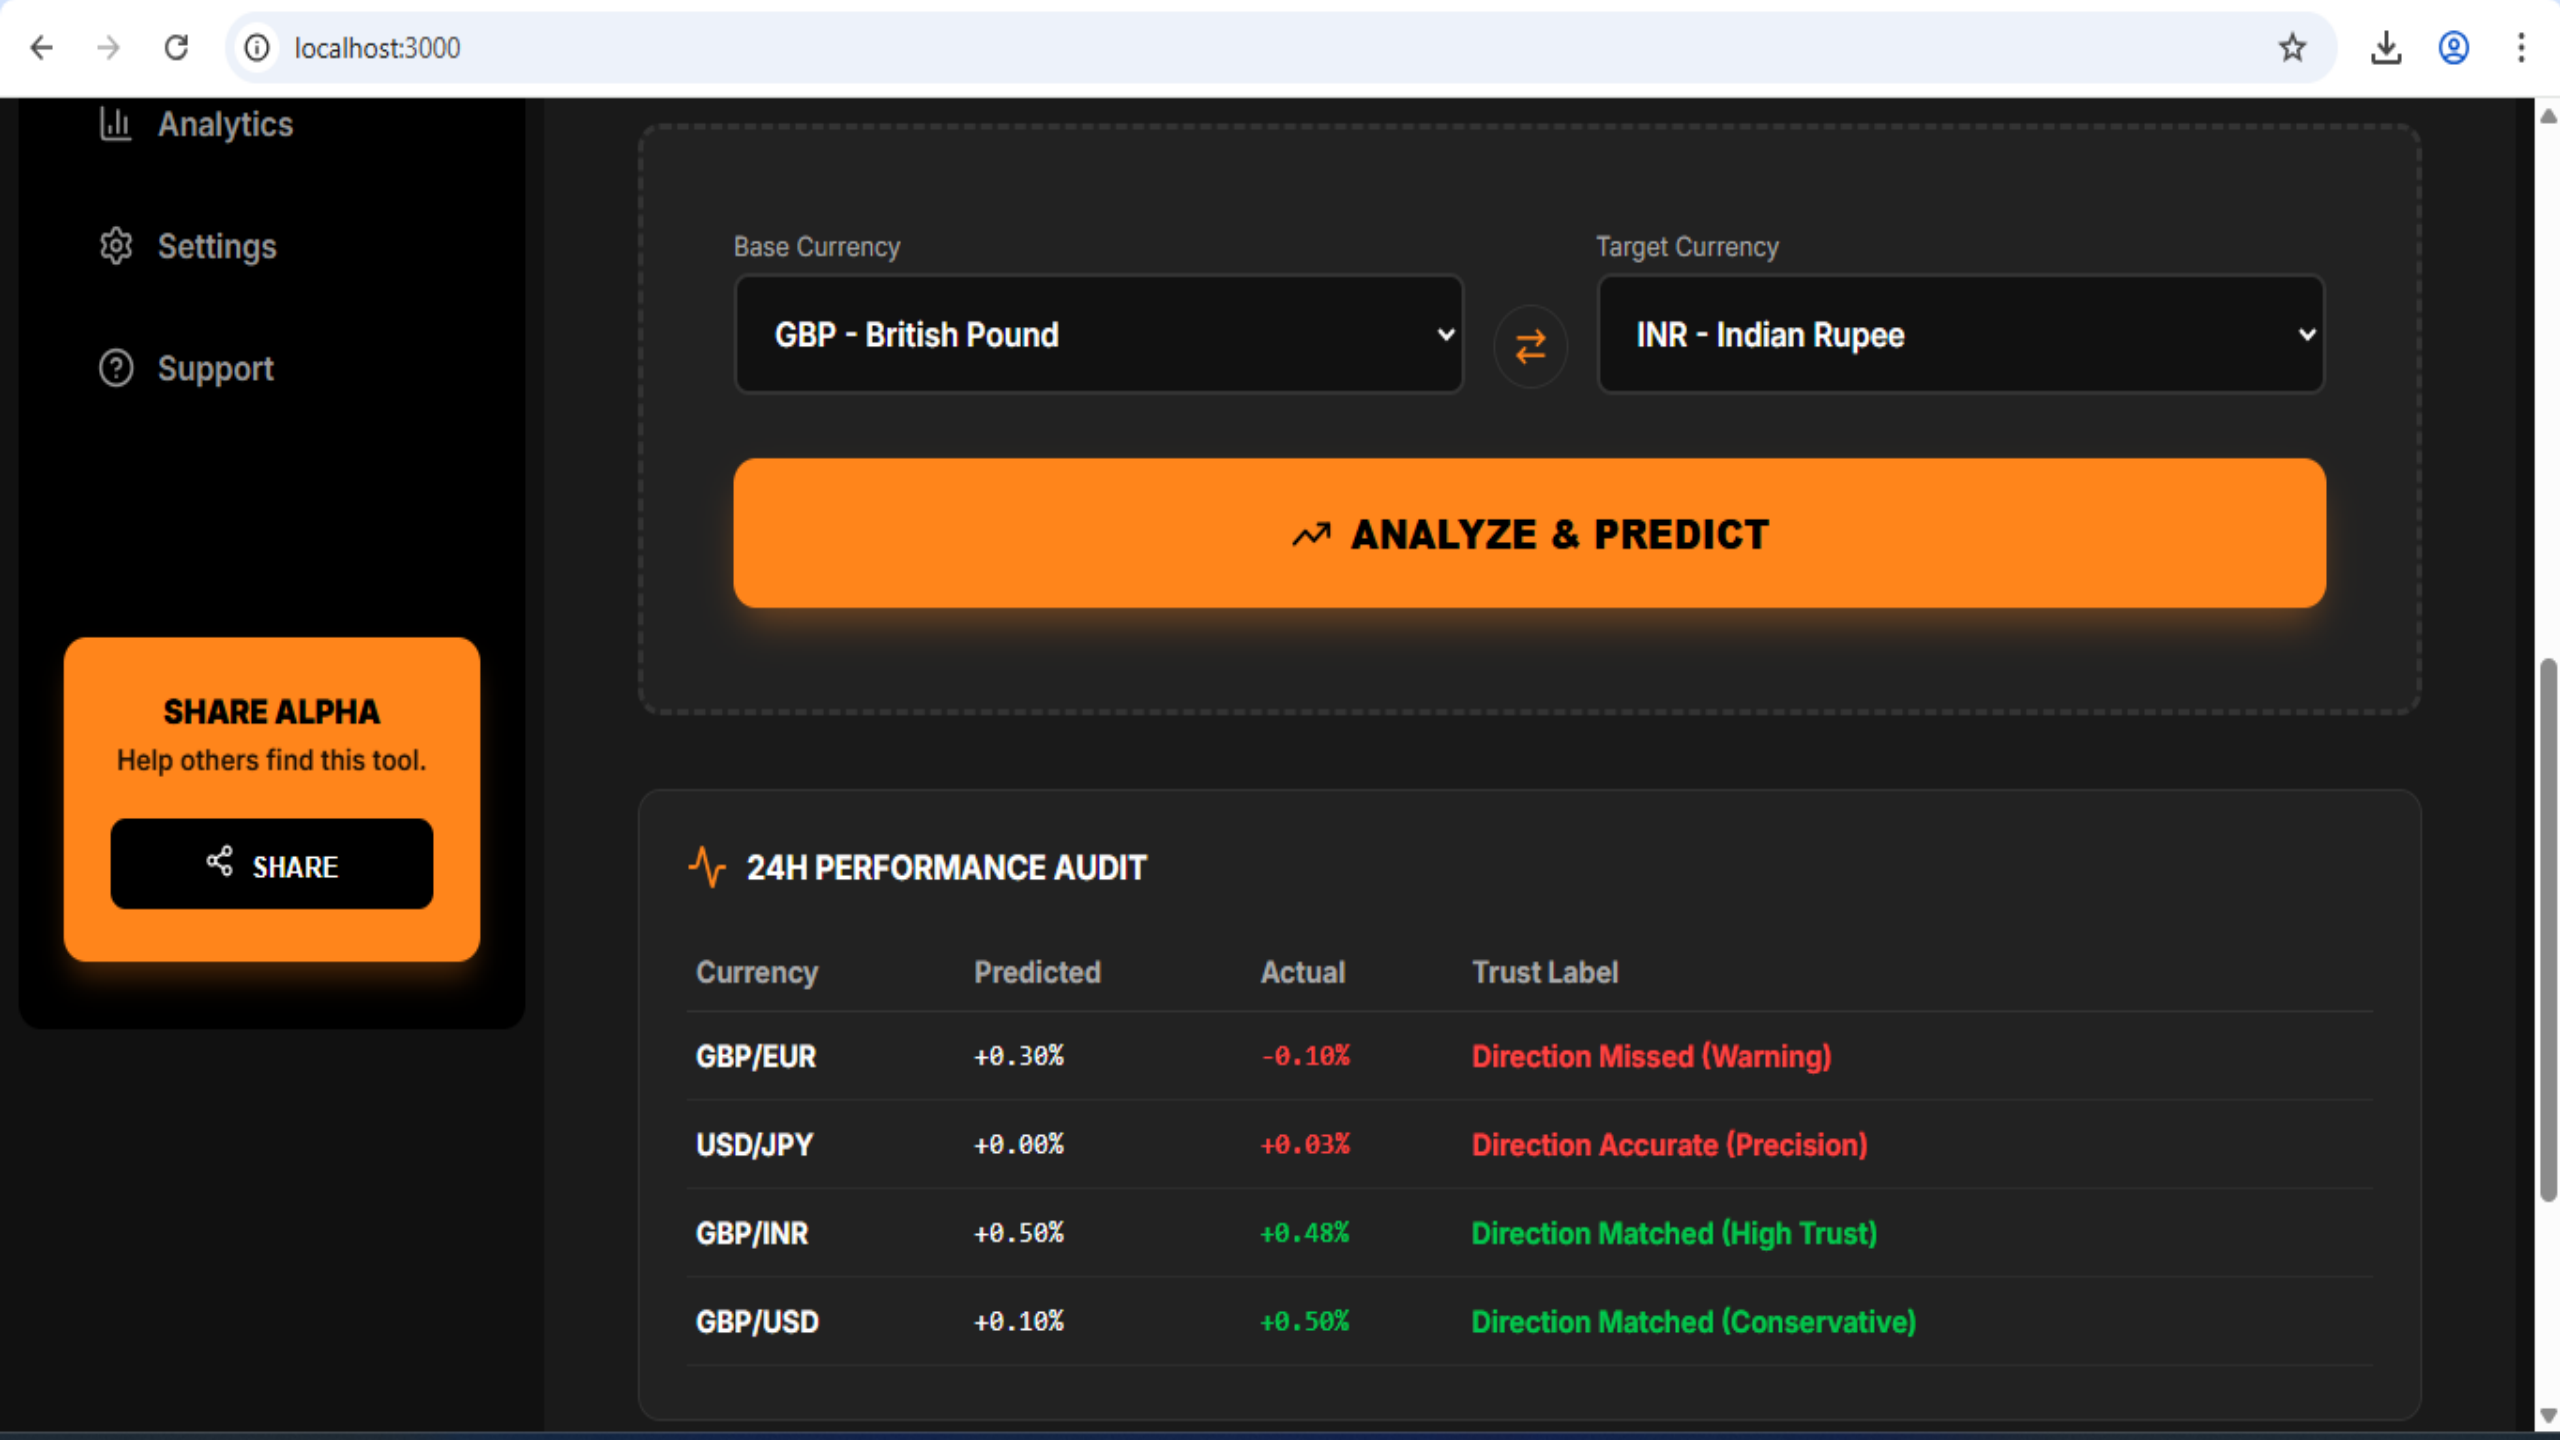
localhost:3000

Analytics

Settings

Support

SHARE ALPHA

Help others find this tool.

SHARE

Base Currency

GBP - British Pound

Target Currency

INR - Indian Rupee

ANALYZE & PREDICT

24H PERFORMANCE AUDIT

| Currency | Predicted | Actual | Trust Label |
|---|---|---|---|
| GBP/EUR | +0.30% | -0.10% | Direction Missed (Warning) |
| USD/JPY | +0.00% | +0.03% | Direction Accurate (Precision) |
| GBP/INR | +0.50% | +0.48% | Direction Matched (High Trust) |
| GBP/USD | +0.10% | +0.50% | Direction Matched (Conservative) |